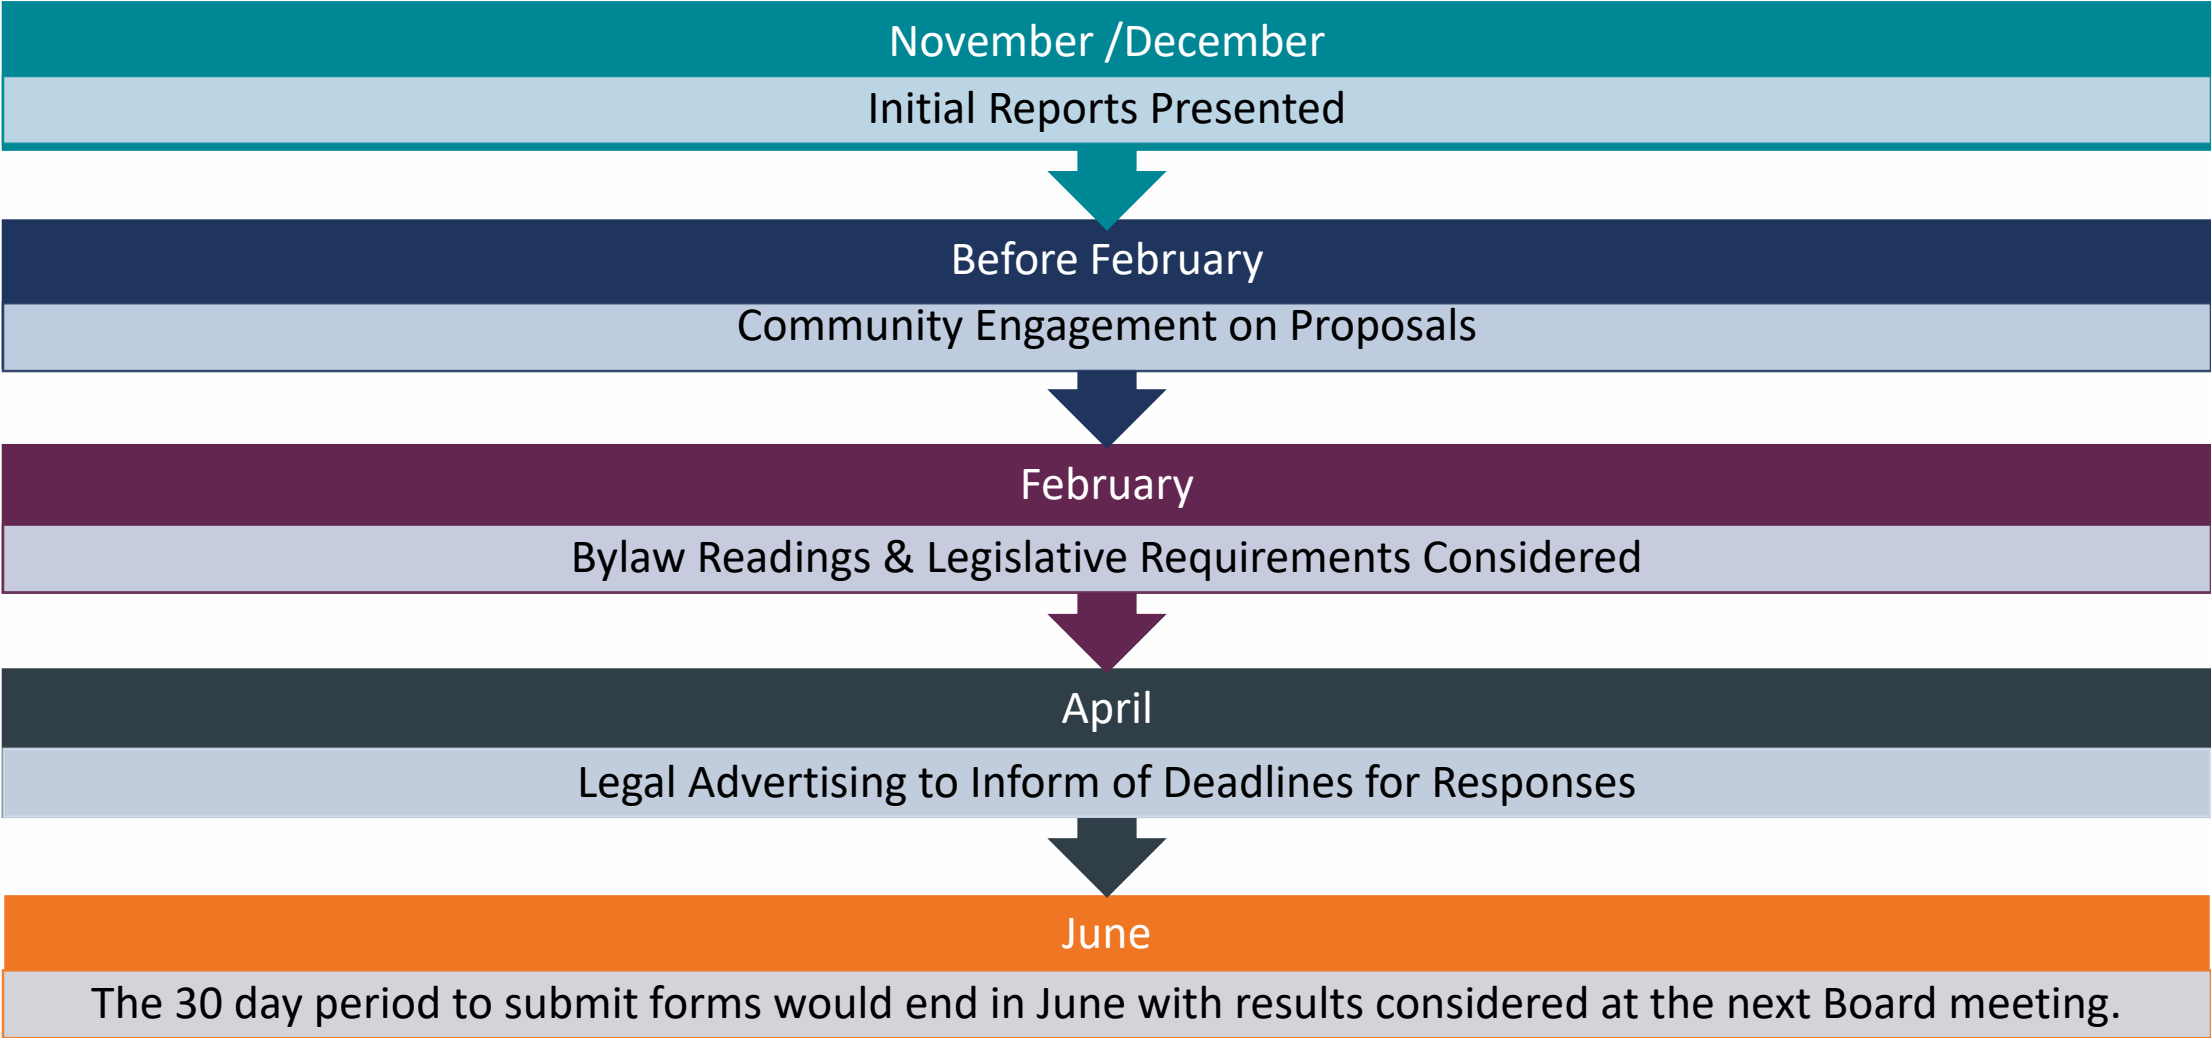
November /December

Initial Reports Presented

Before February

Community Engagement on Proposals

February

Bylaw Readings & Legislative Requirements Considered

April

Legal Advertising to Inform of Deadlines for Responses

June

The 30 day period to submit forms would end in June with results considered at the next Board meeting.